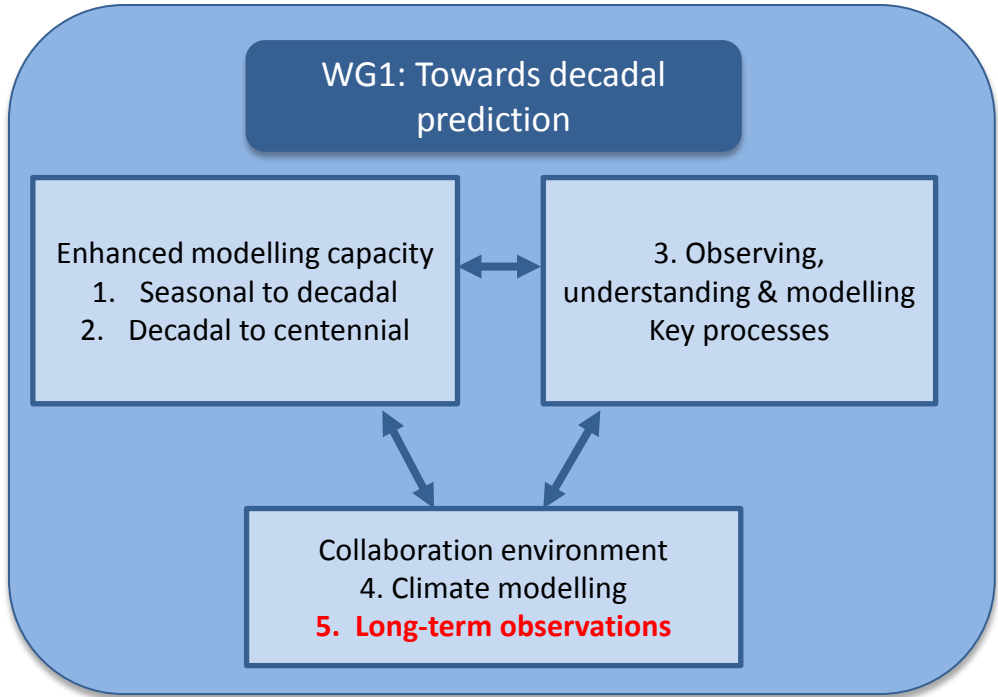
WG1: Towards decadal prediction

Enhanced modelling capacity
1. Seasonal to decadal
2. Decadal to centennial

3. Observing, understanding & modelling Key processes

Collaboration environment
4. Climate modelling
5. Long-term observations